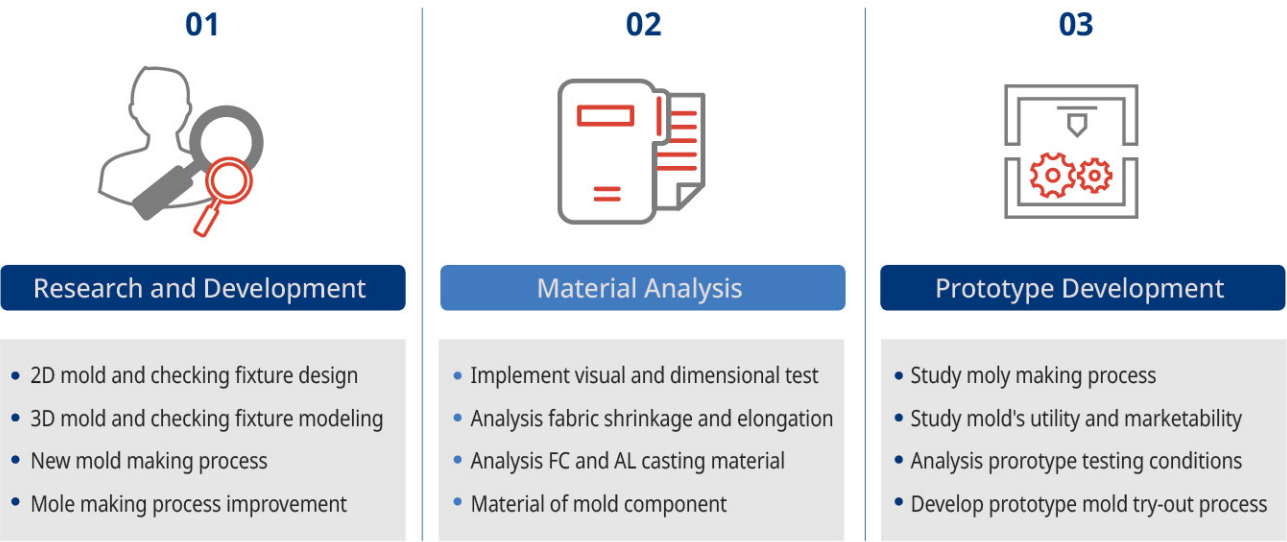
01

Research and Development

- 2D mold and checking fixture design
- 3D mold and checking fixture modeling
- New mold making process
- Mole making process improvement

02

Material Analysis

- Implement visual and dimensional test
- Analysis fabric shrinkage and elongation
- Analysis FC and AL casting material
- Material of mold component

03

Prototype Development

- Study moly making process
- Study mold's utility and marketability
- Analysis prorotype testing conditions
- Develop prototype mold try-out process